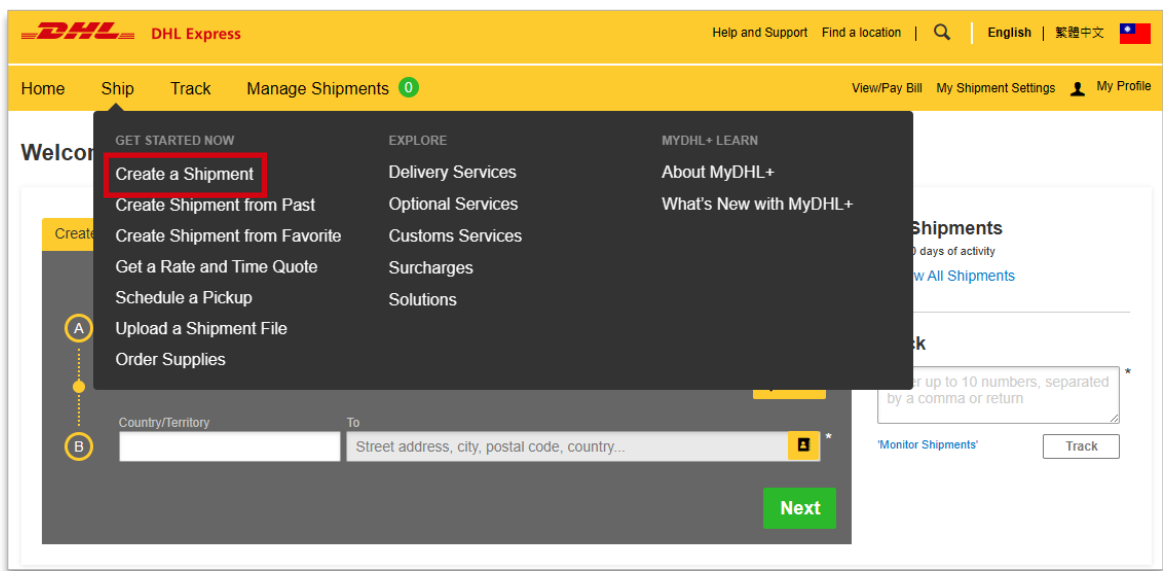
DHL DHL Express

Help and Support Find a location | English | 繁體中文

Home Ship Track Manage Shipments 0

View/Pay Bill My Shipment Settings My Profile

Welcon

GET STARTED NOW
Create a Shipment
Create Shipment from Past
Create Shipment from Favorite
Get a Rate and Time Quote
Schedule a Pickup
Upload a Shipment File
Order Supplies

EXPLORE
Delivery Services
Optional Services
Customs Services
Surcharges
Solutions

MYDHL+ LEARN
About MyDHL+
What's New with MyDHL+

Create

A

B

Country/Territory

To

Street address, city, postal code, country...

*

Next

Shipments
0 days of activity
w All Shipments

ck

r up to 10 numbers, separated by a comma or return

*

'Monitor Shipments'

Track